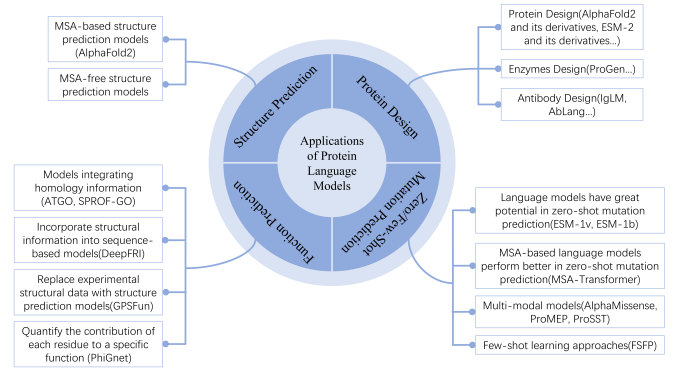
MSA-based structure prediction models (AlphaFold2)

MSA-free structure prediction models

Protein Design(AlphaFold2 and its derivatives, ESM-2 and its derivatives...)

Enzymes Design(ProGen...)

Antibody Design(IgLM, AbLang...)

Structure Prediction

Protein Design

Applications of Protein Language Models

Function Prediction

Zero/Few-Shot Mutation Prediction

Models integrating homology information (ATGO, SPROF-GO)

Incorporate structural information into sequence-based models(DeepFRI)

Replace experimental structural data with structure prediction models(GPSFun)

Quantify the contribution of each residue to a specific function (PhiGnet)

Language models have great potential in zero-shot mutation prediction(ESM-1v, ESM-1b)

MSA-based language models perform better in zero-shot mutation prediction(MSA-Transformer)

Multi-modal models(AlphaMissense, ProMEP, ProSST)

Few-shot learning approaches(FSFP)